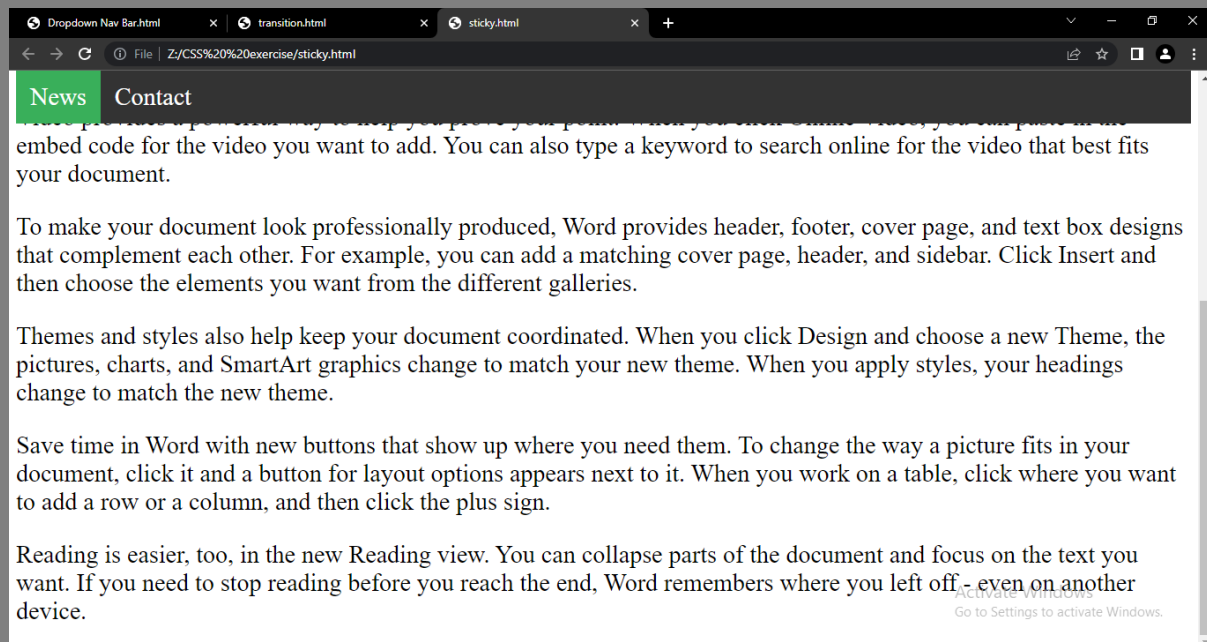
Dropdown Nav Bar.html × transition.html × sticky.html × +

File | Z:/CSS%20%20exercise/sticky.html

News Contact

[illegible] embed code for the video you want to add. You can also type a keyword to search online for the video that best fits your document.

To make your document look professionally produced, Word provides header, footer, cover page, and text box designs that complement each other. For example, you can add a matching cover page, header, and sidebar. Click Insert and then choose the elements you want from the different galleries.

Themes and styles also help keep your document coordinated. When you click Design and choose a new Theme, the pictures, charts, and SmartArt graphics change to match your new theme. When you apply styles, your headings change to match the new theme.

Save time in Word with new buttons that show up where you need them. To change the way a picture fits in your document, click it and a button for layout options appears next to it. When you work on a table, click where you want to add a row or a column, and then click the plus sign.

Reading is easier, too, in the new Reading view. You can collapse parts of the document and focus on the text you want. If you need to stop reading before you reach the end, Word remembers where you left off - even on another device.

Activate Windows
Go to Settings to activate Windows.